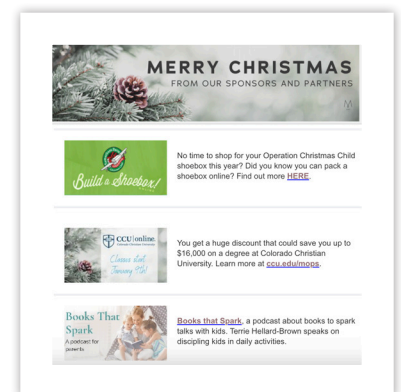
MERRY CHRISTMAS
FROM OUR SPONSORS AND PARTNERS

Build a Shoebox!

No time to shop for your Operation Christmas Child shoebox this year? Did you know you can pack a shoebox online? Find out more HERE.

CCU | online
Colorado Christian University
Classes start January 9th!

You get a huge discount that could save you up to $16,000 on a degree at Colorado Christian University. Learn more at ccu.edu/mops.

Books That Spark
A podcast for parents

Books that Spark, a podcast about books to spark talks with kids. Terrie Hellard-Brown speaks on discipling kids in daily activities.